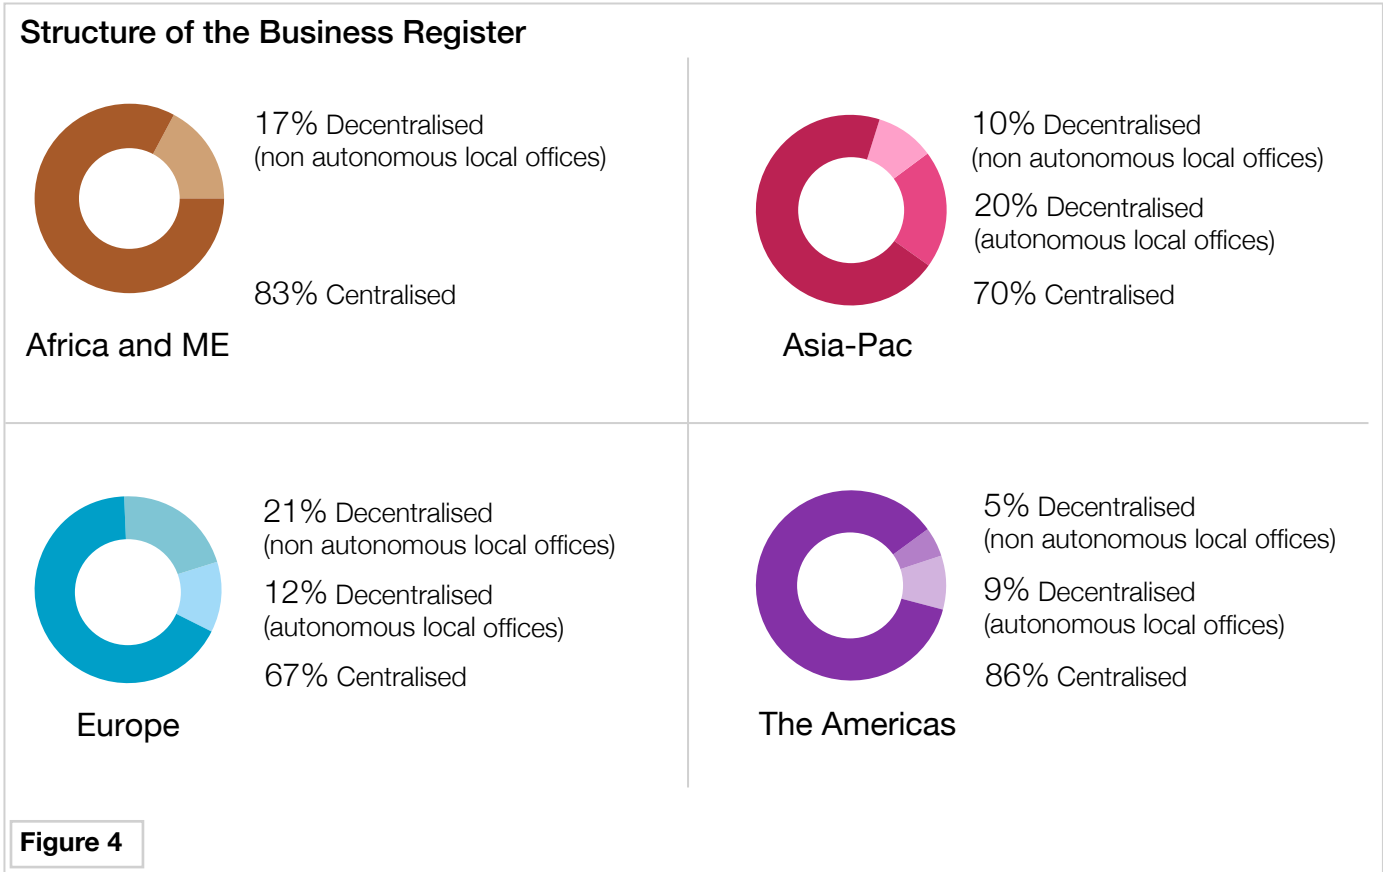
Structure of the Business Register

17% Decentralised (non autonomous local offices)

83% Centralised

Africa and ME

10% Decentralised (non autonomous local offices)

20% Decentralised (autonomous local offices)

70% Centralised

Asia-Pac

21% Decentralised (non autonomous local offices)

12% Decentralised (autonomous local offices)

67% Centralised

Europe

5% Decentralised (non autonomous local offices)

9% Decentralised (autonomous local offices)

86% Centralised

The Americas

Figure 4